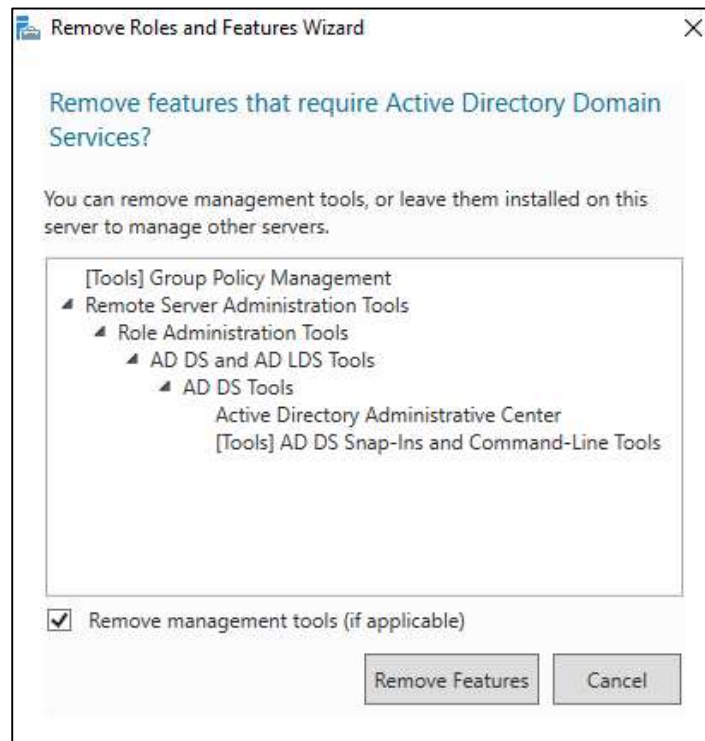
Remove Roles and Features Wizard

×

Remove features that require Active Directory Domain Services?

You can remove management tools, or leave them installed on this server to manage other servers.

[Tools] Group Policy Management
Remote Server Administration Tools
Role Administration Tools
AD DS and AD LDS Tools
AD DS Tools
Active Directory Administrative Center
[Tools] AD DS Snap-Ins and Command-Line Tools

Remove management tools (if applicable)

Remove Features

Cancel